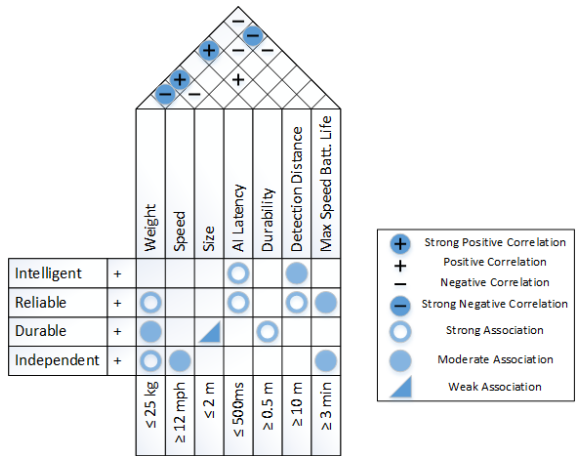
Weight
Speed
Size
AI Latency
Durability
Detection Distance
Max Speed Batt. Life

| | | | | | | | | |
|---|---|---|---|---|---|---|---|---|
| Intelligent | + | | | | | | | |
| Reliable | + | | | | | | | |
| Durable | + | | | | | | | |
| Independent | + | | | | | | | |

≤ 25 kg
≥ 12 mph
≤ 2 m
≤ 500ms
≥ 0.5 m
≥ 10 m
≥ 3 min

Strong Positive Correlation
+ Positive Correlation
− Negative Correlation
Strong Negative Correlation
Strong Association
Moderate Association
Weak Association